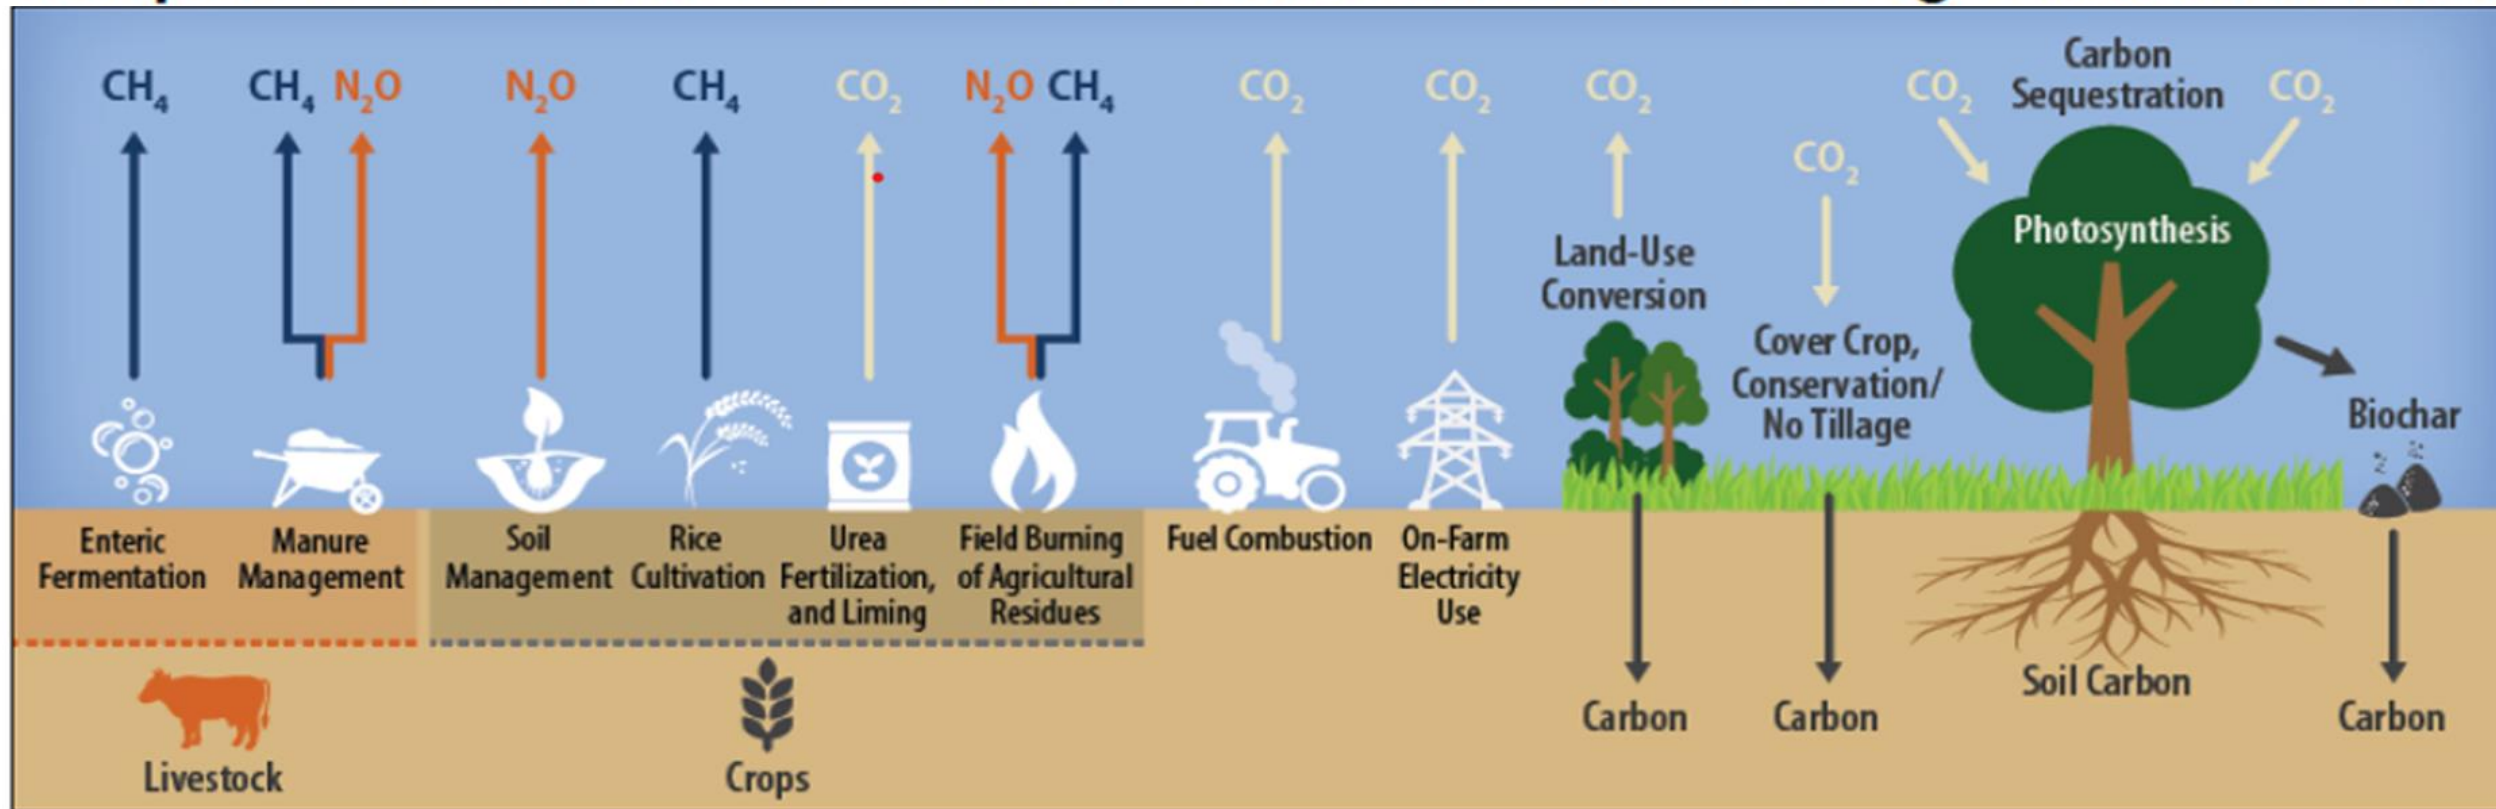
$CH_4$ $CH_4$ $N_2O$ $N_2O$ $CH_4$ $CO_2$ $N_2O$ $CH_4$ $CO_2$ $CO_2$ $CO_2$ $CO_2$ Carbon Sequestration $CO_2$

$CO_2$

Photosynthesis

Land-Use Conversion

Cover Crop, Conservation/ No Tillage

Biochar

Enteric Fermentation

Manure Management

Soil Management

Rice Cultivation

Urea Fertilization, and Liming

Field Burning of Agricultural Residues

Fuel Combustion

On-Farm Electricity Use

Carbon

Carbon

Soil Carbon

Carbon

Livestock

Crops